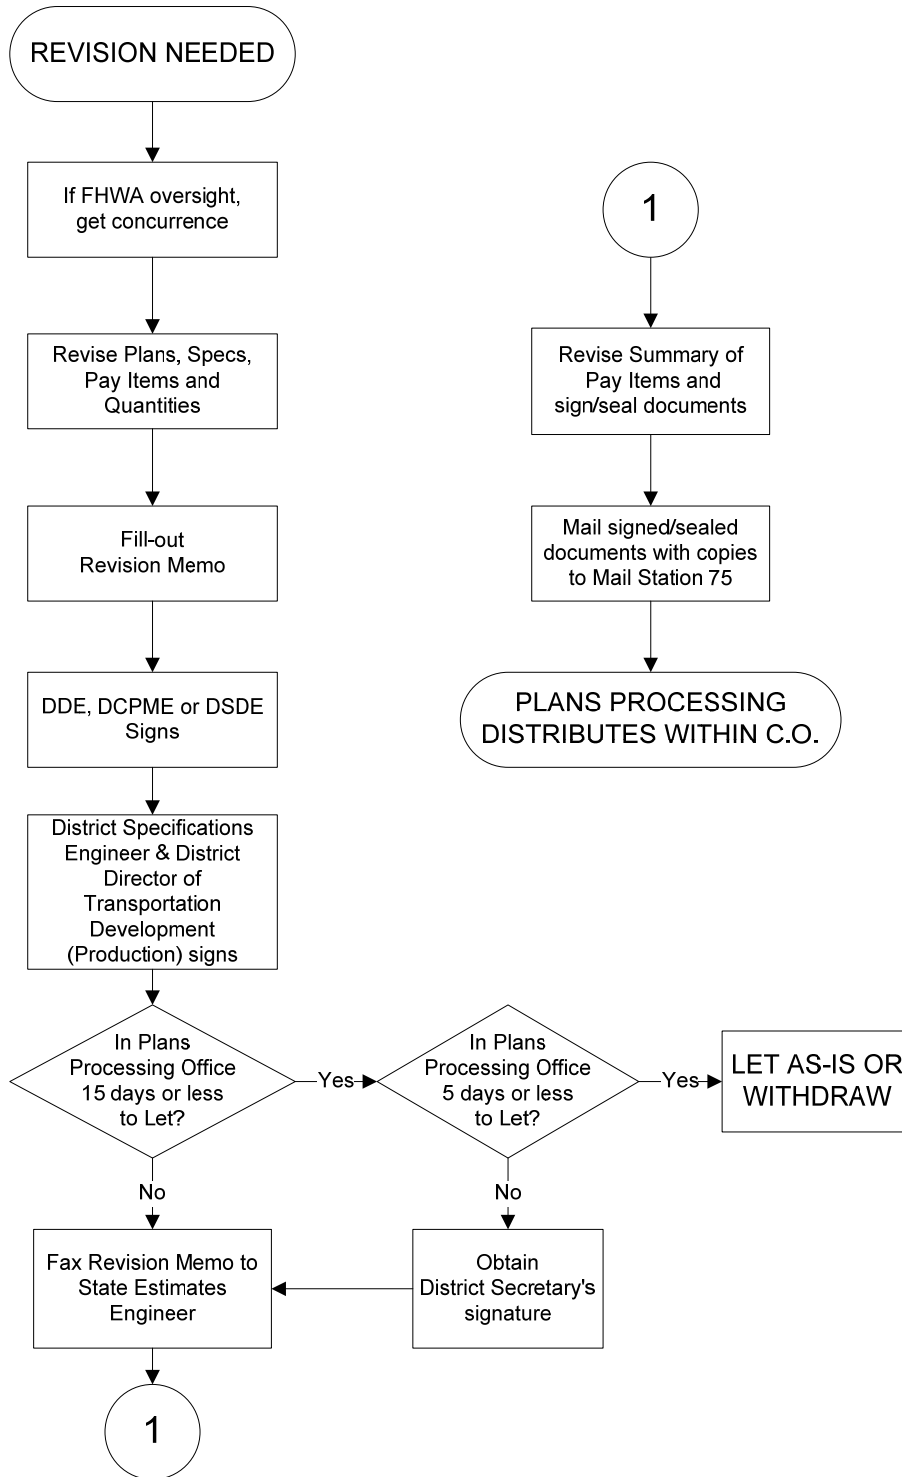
REVISION NEEDED

If FHWA oversight, get concurrence

Revise Plans, Specs, Pay Items and Quantities

Fill-out Revision Memo

DDE, DCPME or DSDE Signs

District Specifications Engineer & District Director of Transportation Development (Production) signs

In Plans Processing Office 15 days or less to Let?

Yes

In Plans Processing Office 5 days or less to Let?

Yes

LET AS-IS OR WITHDRAW

No

No

Fax Revision Memo to State Estimates Engineer

Obtain District Secretary's signature

1

1

Revise Summary of Pay Items and sign/seal documents

Mail signed/sealed documents with copies to Mail Station 75

PLANS PROCESSING DISTRIBUTES WITHIN C.O.